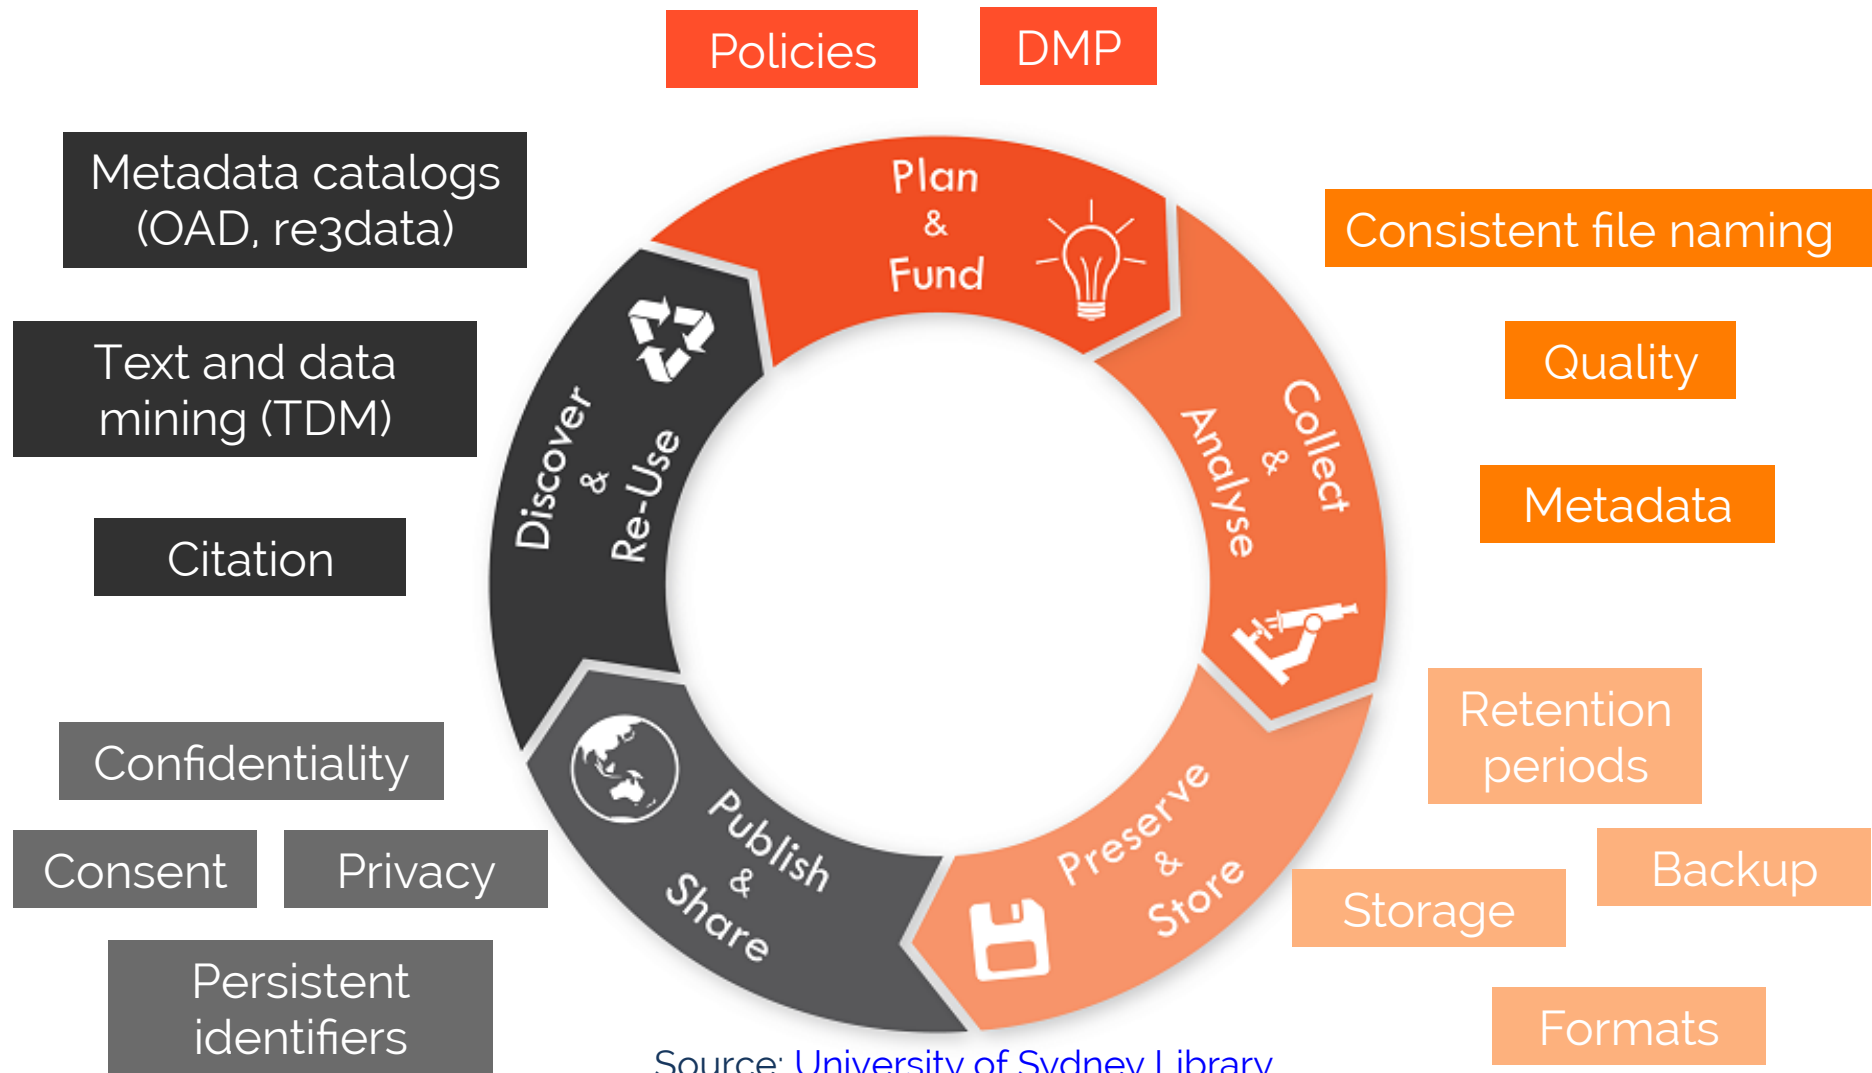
Policies

DMP

Metadata catalogs (OAD, re3data)

Text and data mining (TDM)

Citation

Plan & Fund

Collect & Analyse

Preserve & Store

Publish & Share

Discover & Re-Use

Consistent file naming

Quality

Metadata

Retention periods

Backup

Storage

Formats

Confidentiality

Consent

Privacy

Persistent identifiers

Source: University of Sydney Library